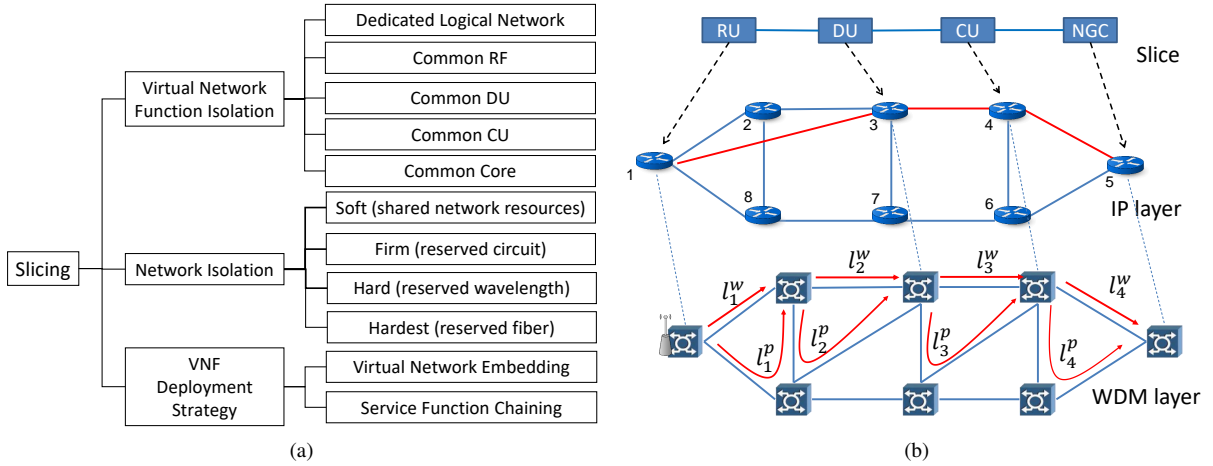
Slicing

Virtual Network Function Isolation

Dedicated Logical Network

Common RF

Common DU

Common CU

Common Core

Network Isolation

Soft (shared network resources)

Firm (reserved circuit)

Hard (reserved wavelength)

Hardest (reserved fiber)

VNF Deployment Strategy

Virtual Network Embedding

Service Function Chaining

(a)

RU DU CU NGC

Slice

1 2 3 4 5 6 7 8

IP layer

$l_1^w$ $l_2^w$ $l_3^w$ $l_4^w$

$l_1^p$ $l_2^p$ $l_3^p$ $l_4^p$

WDM layer

(b)